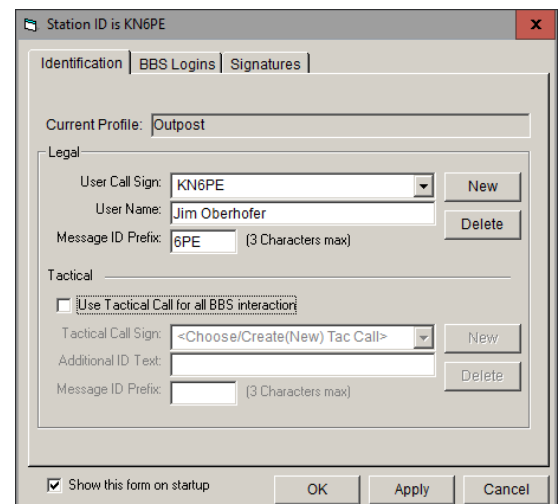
Station ID is KN6PE

x

Identification | BBS Logins | Signatures

Current Profile: Outpost

Legal

User Call Sign: KN6PE

New

User Name: Jim Oberhofer

Delete

Message ID Prefix: 6PE (3 Characters max)

Tactical

Use Tactical Call for all BBS interaction

Tactical Call Sign: <Choose/Create(New) Tac Call>

New

Additional ID Text:

Delete

Message ID Prefix: (3 Characters max)

Show this form on startup

OK

Apply

Cancel